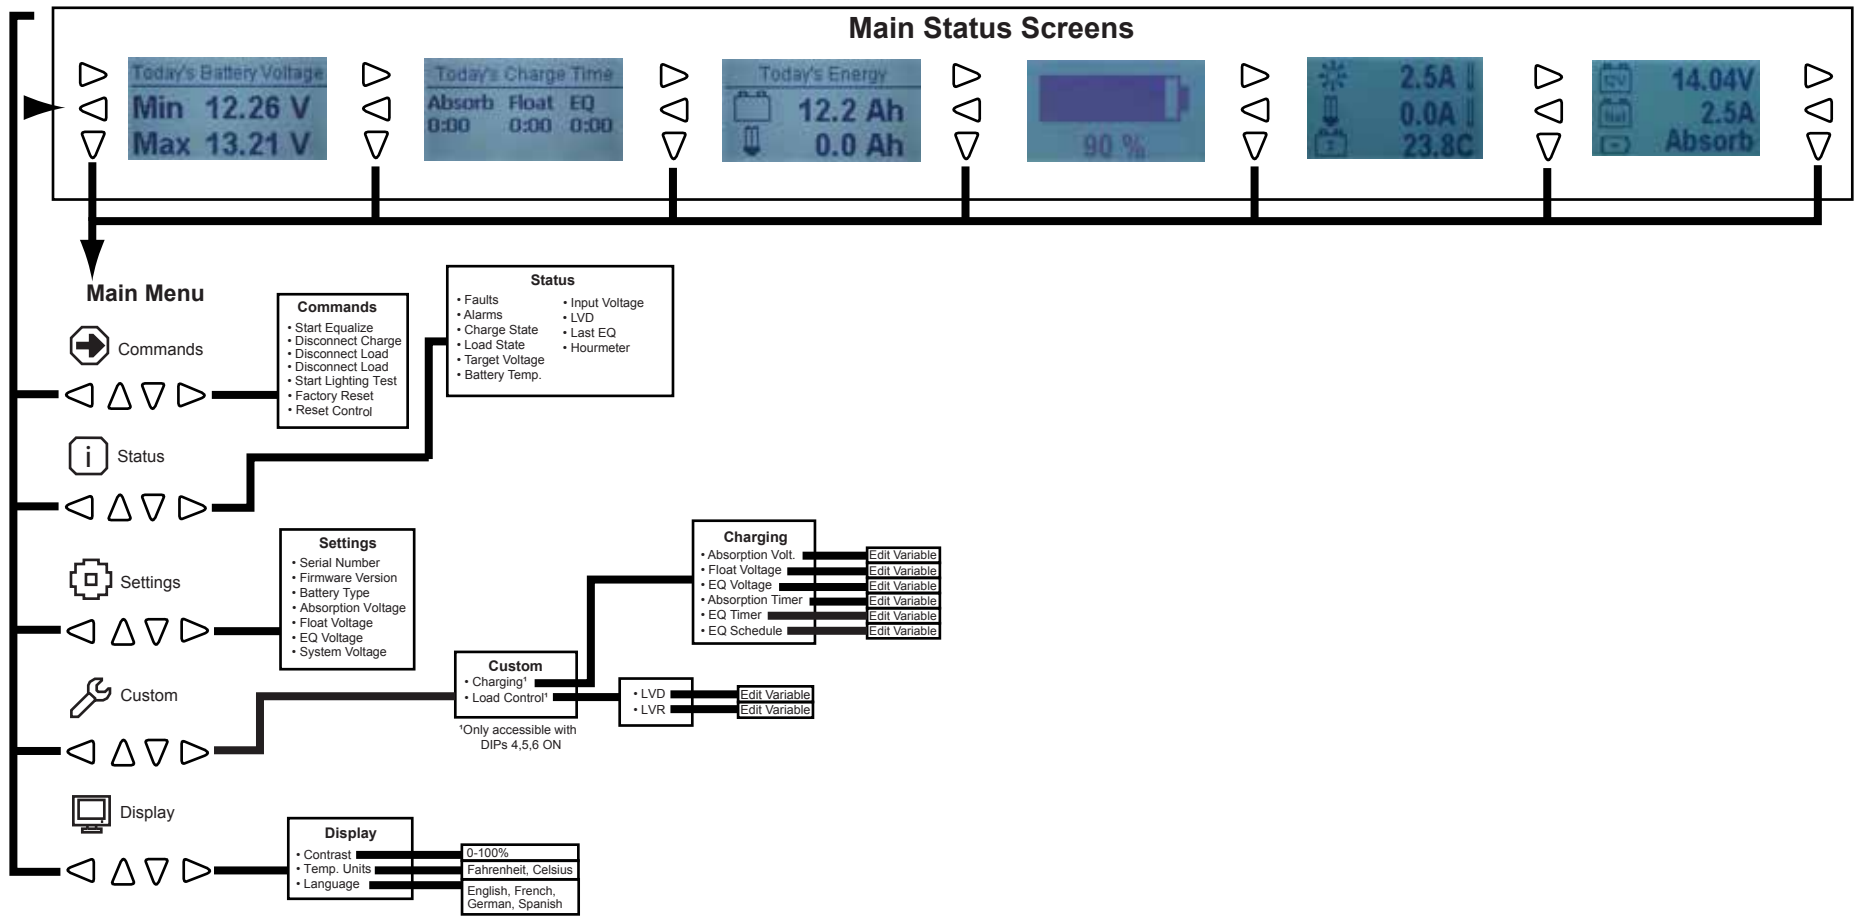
Main Status Screens

Today's Battery Voltage
Min 12.26 V
Max 13.21 V

Today's Charge Time
Absorb Float EQ
0:00 0:00 0:00

Today's Energy
12.2 Ah
0.0 Ah

90 %

2.5A
0.0A
23.8C

14.04V
2.5A
Absorb

Main Menu

Commands

Status

Settings

Custom

Display

Commands
• Start Equalize
• Disconnect Charge
• Disconnect Load
• Disconnect Load
• Start Lighting Test
• Factory Reset
• Reset Control

Status
• Faults
• Alarms
• Charge State
• Load State
• Target Voltage
• Battery Temp.
• Input Voltage
• LVD
• Last EQ
• Hourmeter

Settings
• Serial Number
• Firmware Version
• Battery Type
• Absorption Voltage
• Float Voltage
• EQ Voltage
• System Voltage

Charging
• Absorption Volt. Edit Variable
• Float Voltage Edit Variable
• EQ Voltage Edit Variable
• Absorption Timer Edit Variable
• EQ Timer Edit Variable
• EQ Schedule Edit Variable

Custom
• Charging¹
• Load Control¹
¹Only accessible with DIPs 4,5,6 ON

• LVD Edit Variable
• LVR Edit Variable

Display
• Contrast 0-100%
• Temp. Units Fahrenheit, Celsius
• Language English, French, German, Spanish